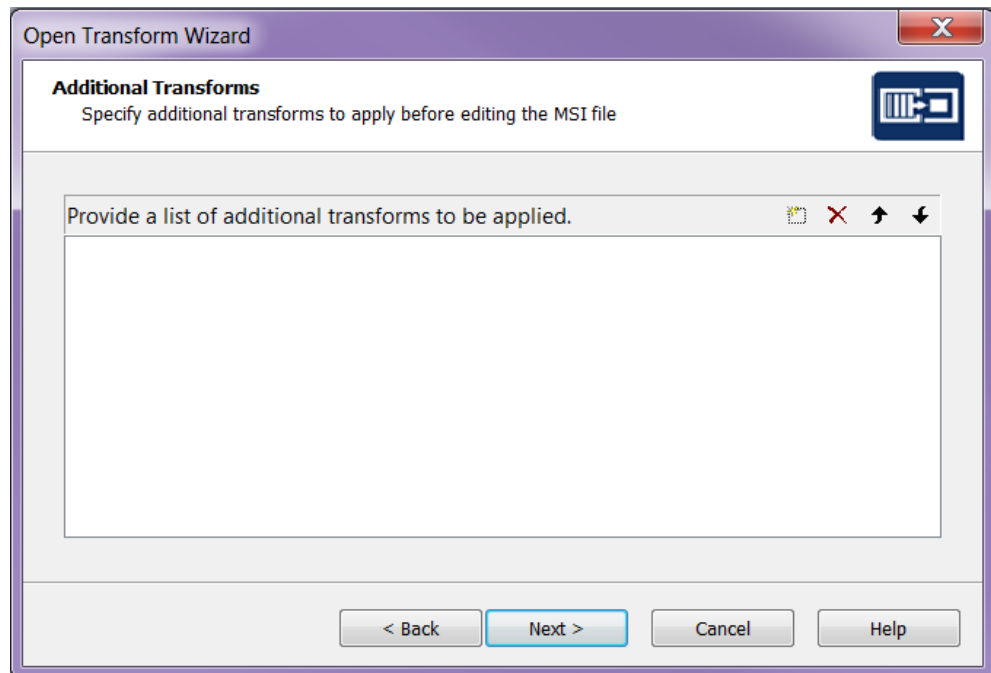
Open Transform Wizard

**Additional Transforms**
Specify additional transforms to apply before editing the MSI file

Provide a list of additional transforms to be applied.

< Back | Next > | Cancel | Help